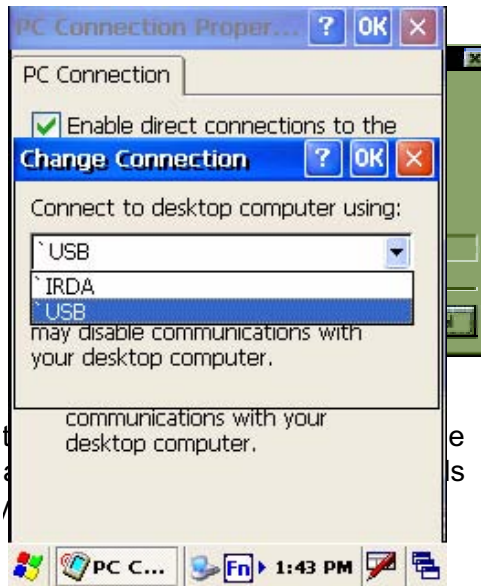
PC Connection Proper... ? OK ×

PC Connection

Enable direct connections to the

Change Connection ? OK ×

Connect to desktop computer using:

`USB

`IRDA

`USB

may disable communications with your desktop computer.

communications with your desktop computer.

t e

a ls

PC C... Fn 1:43 PM